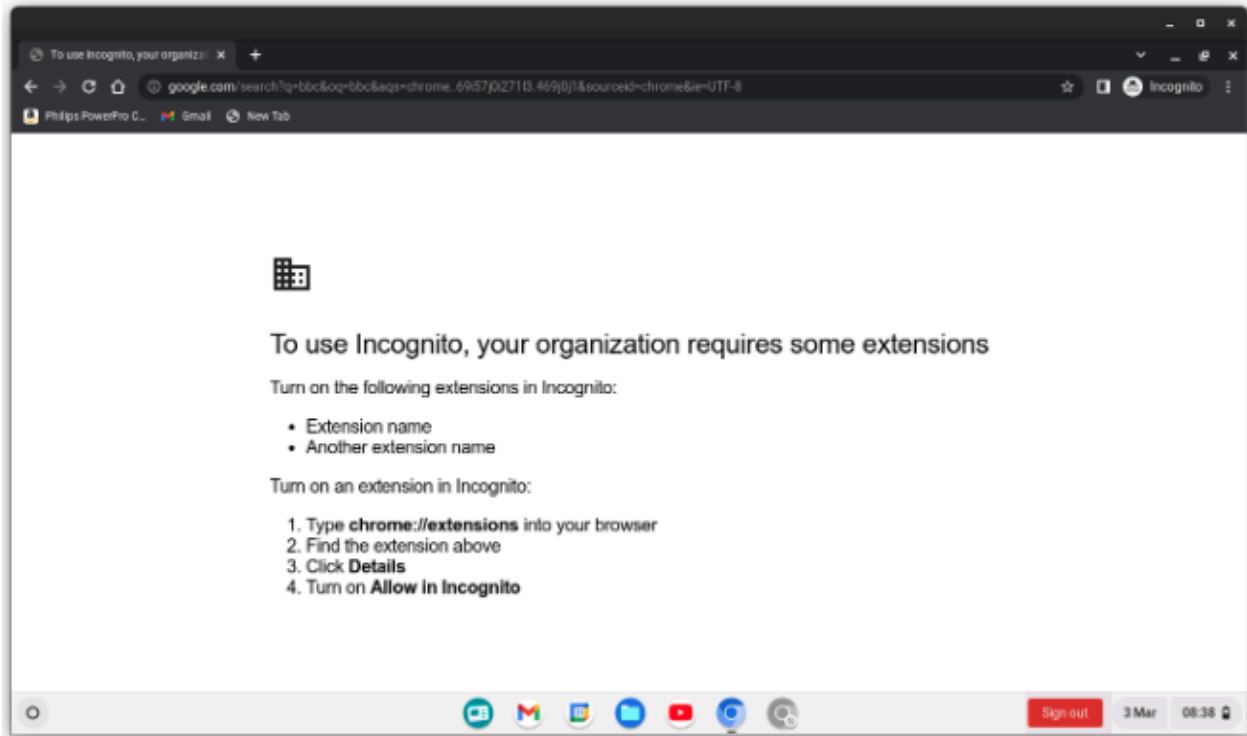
To use Incognito, your organiza ×

google.com/search?q=bbc&oq=bbc&aqs=chrome..69i57j0i271l3.469j0j1&sourceid=chrome&ie=UTF-8

Incognito

Philips PowerPro C... Gmail New Tab

To use Incognito, your organization requires some extensions

Turn on the following extensions in Incognito:

- Extension name
- Another extension name

Turn on an extension in Incognito:

1. Type **chrome://extensions** into your browser
2. Find the extension above
3. Click **Details**
4. Turn on **Allow in Incognito**

Sign out 3 Mar 08:38